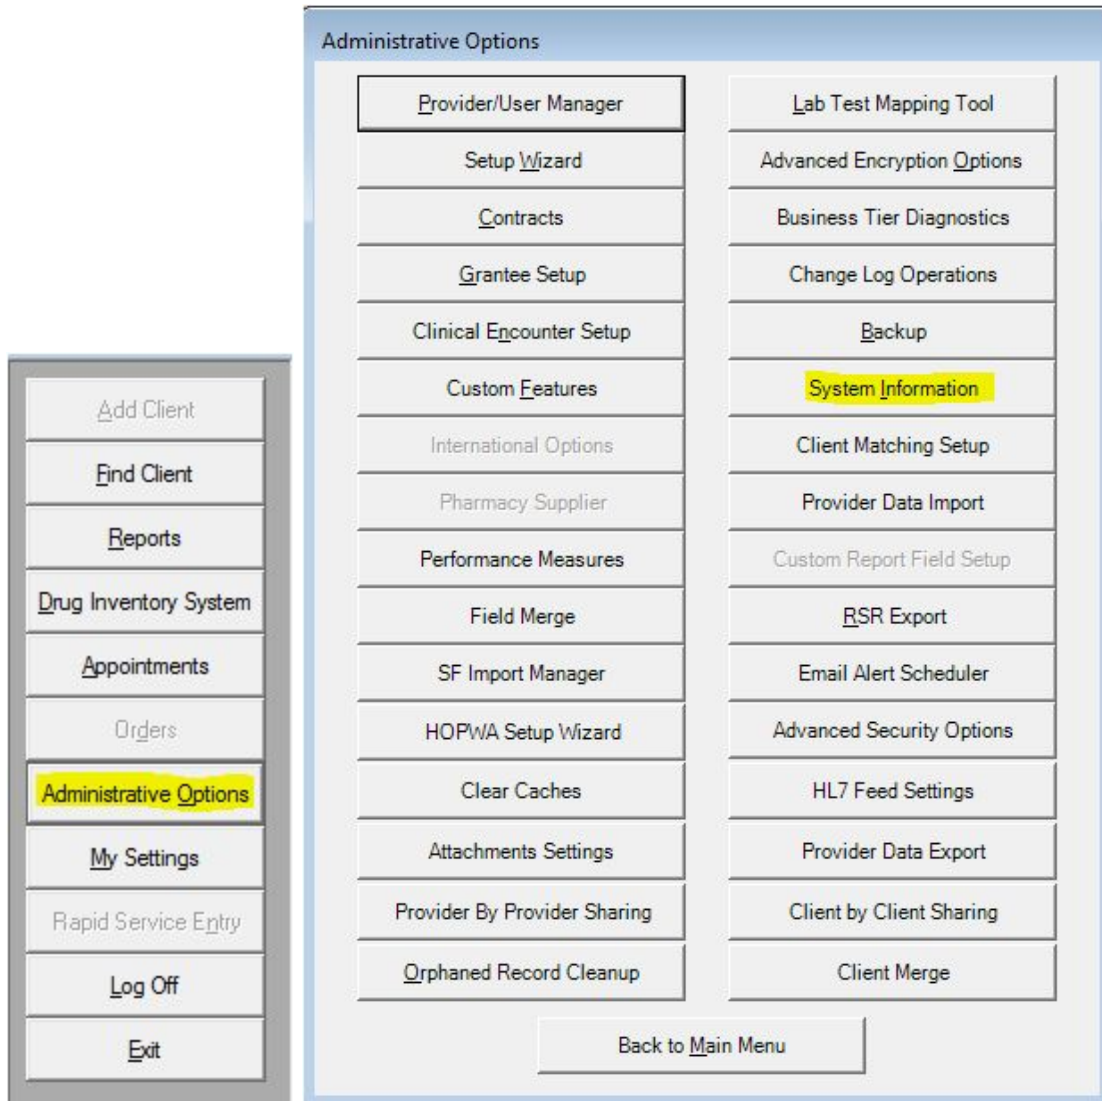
Administrative Options

Provider/User Manager

Setup Wizard

Contracts

Grantee Setup

Clinical Encounter Setup

Custom Features

International Options

Pharmacy Supplier

Performance Measures

Field Merge

SF Import Manager

HOPWA Setup Wizard

Clear Caches

Attachments Settings

Provider By Provider Sharing

Orphaned Record Cleanup

Lab Test Mapping Tool

Advanced Encryption Options

Business Tier Diagnostics

Change Log Operations

Backup

System Information

Client Matching Setup

Provider Data Import

Custom Report Field Setup

RSR Export

Email Alert Scheduler

Advanced Security Options

HL7 Feed Settings

Provider Data Export

Client by Client Sharing

Client Merge

Back to Main Menu

Add Client

Find Client

Reports

Drug Inventory System

Appointments

Orders

Administrative Options

My Settings

Rapid Service Entry

Log Off

Exit